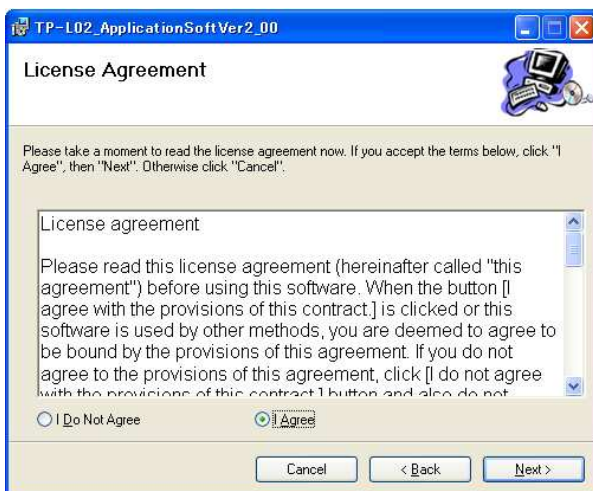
TP-L02_ApplicationSoftVer2_00

License Agreement

Please take a moment to read the license agreement now. If you accept the terms below, click "I Agree", then "Next". Otherwise click "Cancel".

License agreement

Please read this license agreement (hereinafter called "this agreement") before using this software. When the button [I agree with the provisions of this contract.] is clicked or this software is used by other methods, you are deemed to agree to be bound by the provisions of this agreement. If you do not agree to the provisions of this agreement, click [I do not agree with the provisions of this contract.] button and also do not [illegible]

I Do Not Agree

I Agree

Cancel

< Back

Next >